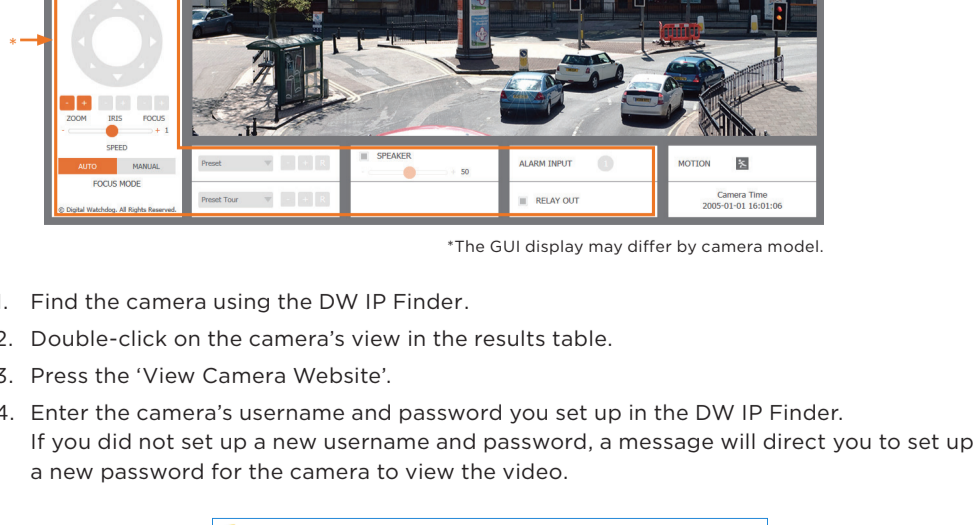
*

- + - + - +
ZOOM IRIS FOCUS
- + 1
SPEED
AUTO MANUAL
FOCUS MODE
© Digital Watchdog. All Rights Reserved.

Preset
Preset Tour

SPEAKER
50

ALARM INPUT
RELAY OUT

MOTION
Camera Time
2005-01-01 16:01:06

*The GUI display may differ by camera model.

1. Find the camera using the DW IP Finder.
2. Double-click on the camera's view in the results table.
3. Press the 'View Camera Website'.
4. Enter the camera's username and password you set up in the DW IP Finder. If you did not set up a new username and password, a message will direct you to set up a new password for the camera to view the video.